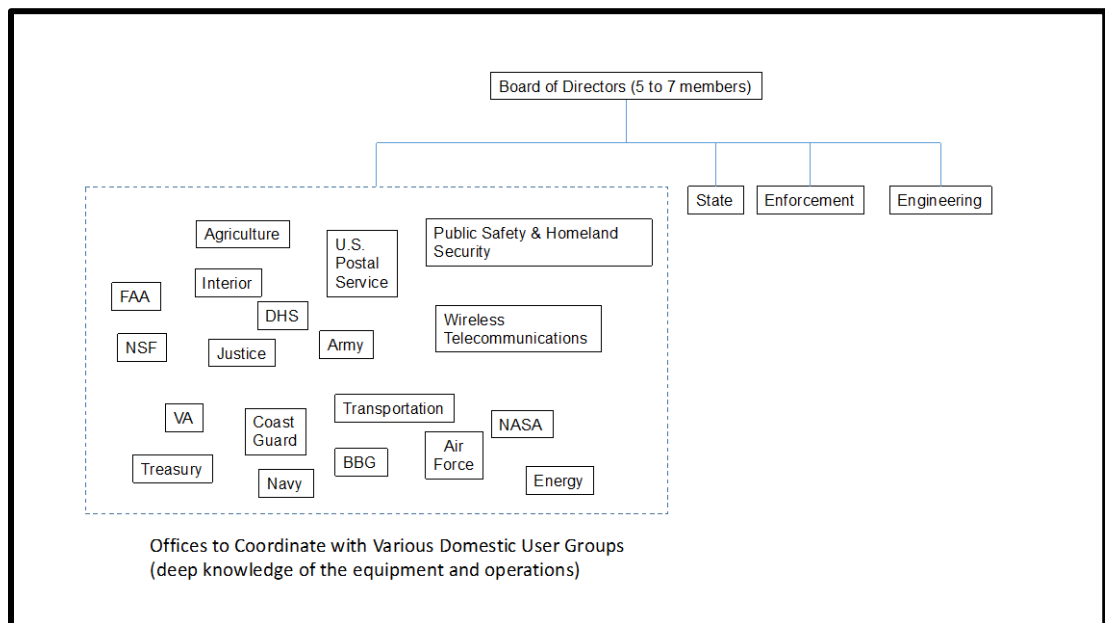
Board of Directors (5 to 7 members)

State

Enforcement

Engineering

Agriculture

U.S. Postal Service

Public Safety & Homeland Security

FAA

Interior

DHS

Wireless Telecommunications

NSF

Justice

Army

VA

Coast Guard

Transportation

NASA

Treasury

BBG

Air Force

Navy

Energy

Offices to Coordinate with Various Domestic User Groups (deep knowledge of the equipment and operations)